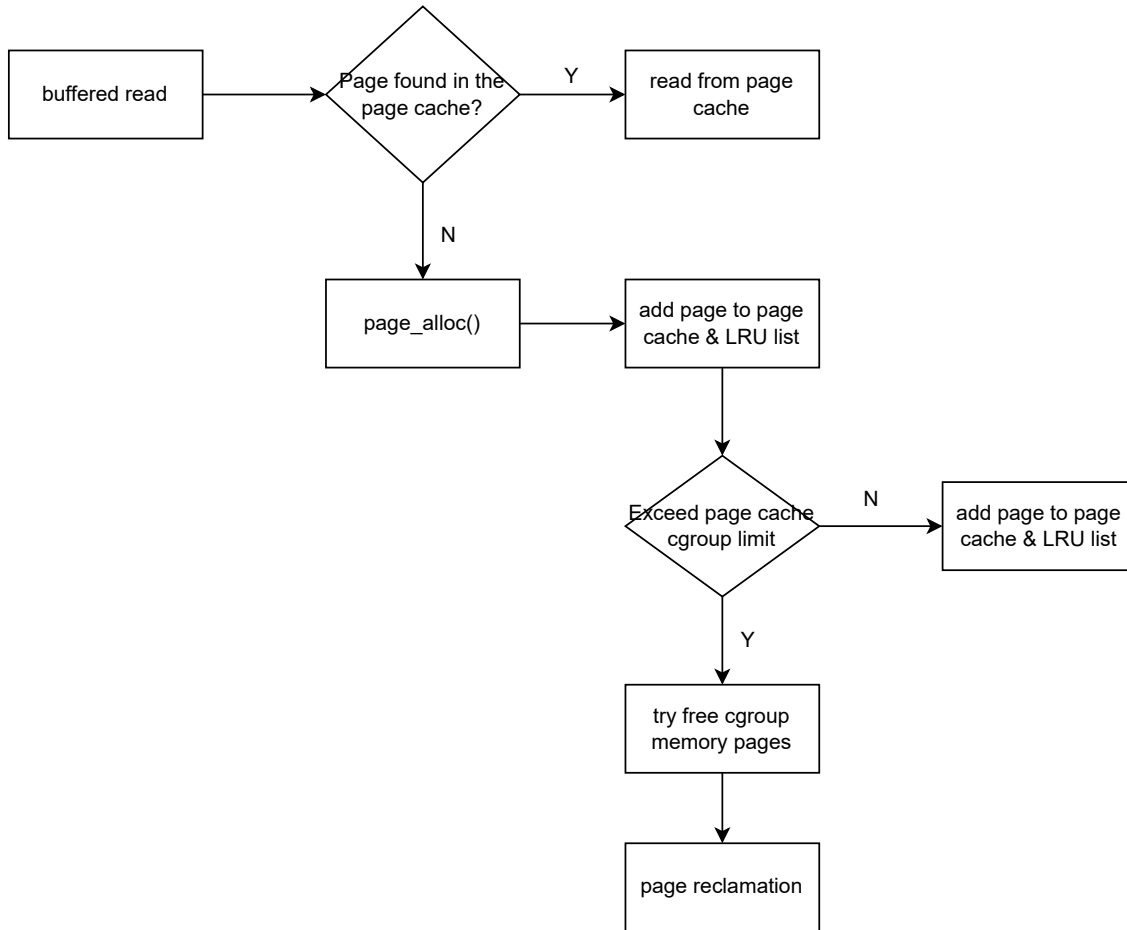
buffered read

Page found in the page cache?

Y

read from page cache

N

page_alloc()

add page to page cache & LRU list

Exceed page cache cgroup limit

N

add page to page cache & LRU list

Y

try free cgroup memory pages

page reclamation